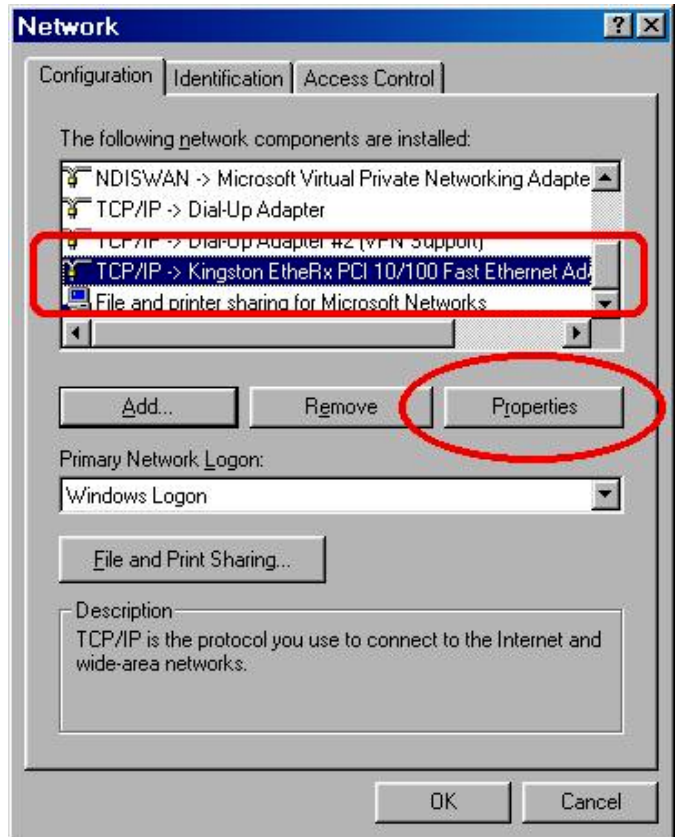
Network

?

Configuration | Identification | Access Control

The following network components are installed:

NDISWAN -> Microsoft Virtual Private Networking Adapte

TCP/IP -> Dial-Up Adapter

TCP/IP -> Dial-Up Adapter #2 (VPN Support)

TCP/IP -> Kingston EtheRx PCI 10/100 Fast Ethernet Ad

File and printer sharing for Microsoft Networks

Add...

Remove

Properties

Primary Network Logon:

Windows Logon

File and Print Sharing...

Description

TCP/IP is the protocol you use to connect to the Internet and wide-area networks.

OK

Cancel